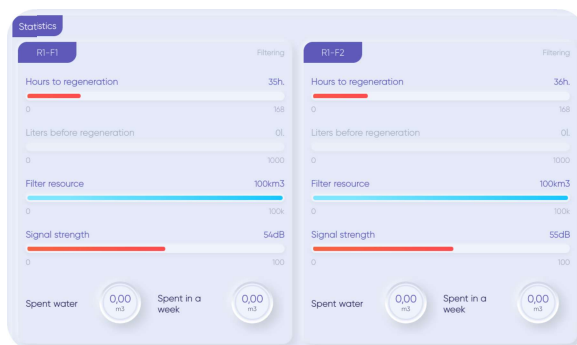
Statistics

R1-F1

Filtering

Hours to regeneration

35h.

0

168

Liters before regeneration

0l.

0

1000

Filter resource

100km3

0

100k

Signal strength

54dB

0

100

Spent water

0,00
m3

Spent in a week

0,00
m3

R1-F2

Filtering

Hours to regeneration

36h.

0

168

Liters before regeneration

0l.

0

1000

Filter resource

100km3

0

100k

Signal strength

55dB

0

100

Spent water

0,00
m3

Spent in a week

0,00
m3